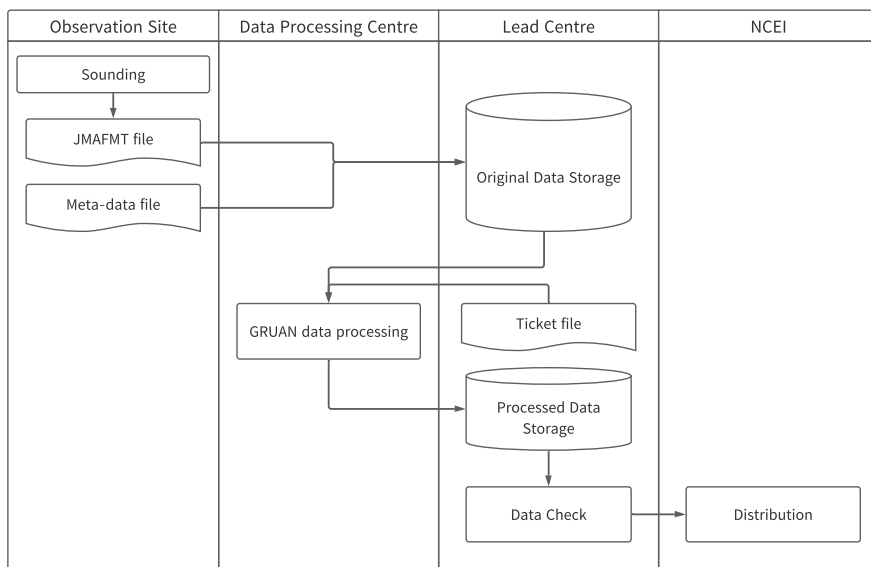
Observation Site

Data Processing Centre

Lead Centre

NCEI

Sounding

JMAFMT file

Meta-data file

Original Data Storage

GRUAN data processing

Ticket file

Processed Data Storage

Data Check

Distribution